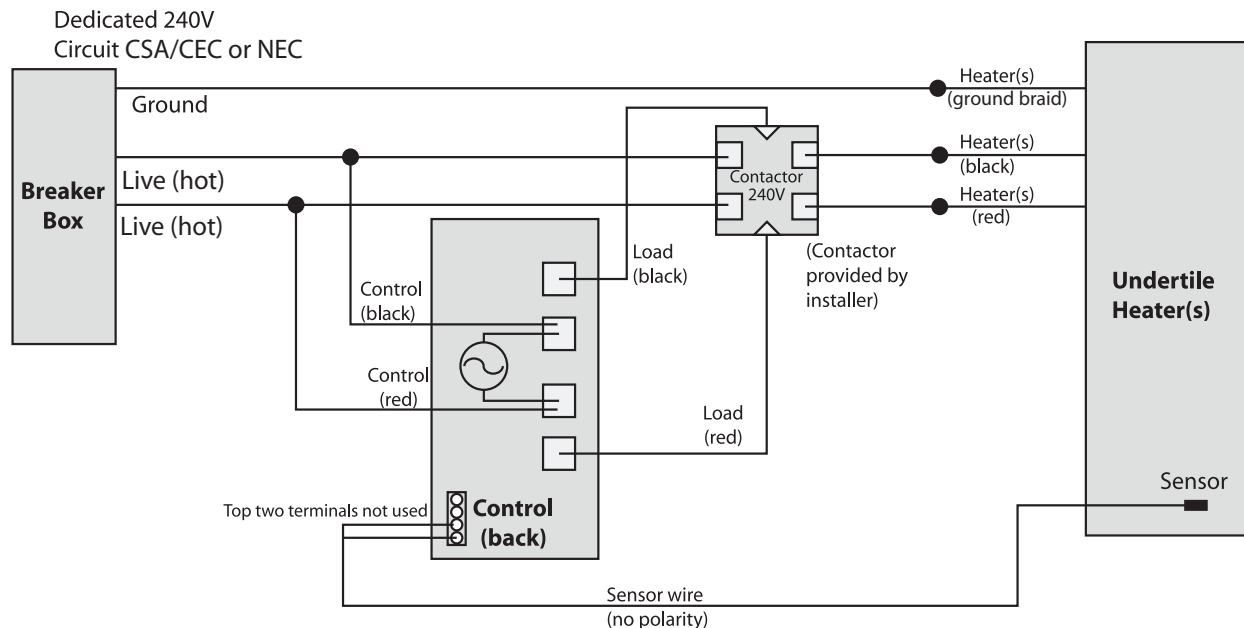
Dedicated 240V
Circuit CSA/CEC or NEC

Ground

Breaker Box

Live (hot)

Live (hot)

Heater(s)
(ground braid)

Heater(s)
(black)

Heater(s)
(red)

Contactor
240V

(Contactor provided by installer)

Load
(black)

Control
(black)

Control
(red)

Load
(red)

Top two terminals not used

Control
(back)

Undertile
Heater(s)

Sensor

Sensor wire
(no polarity)